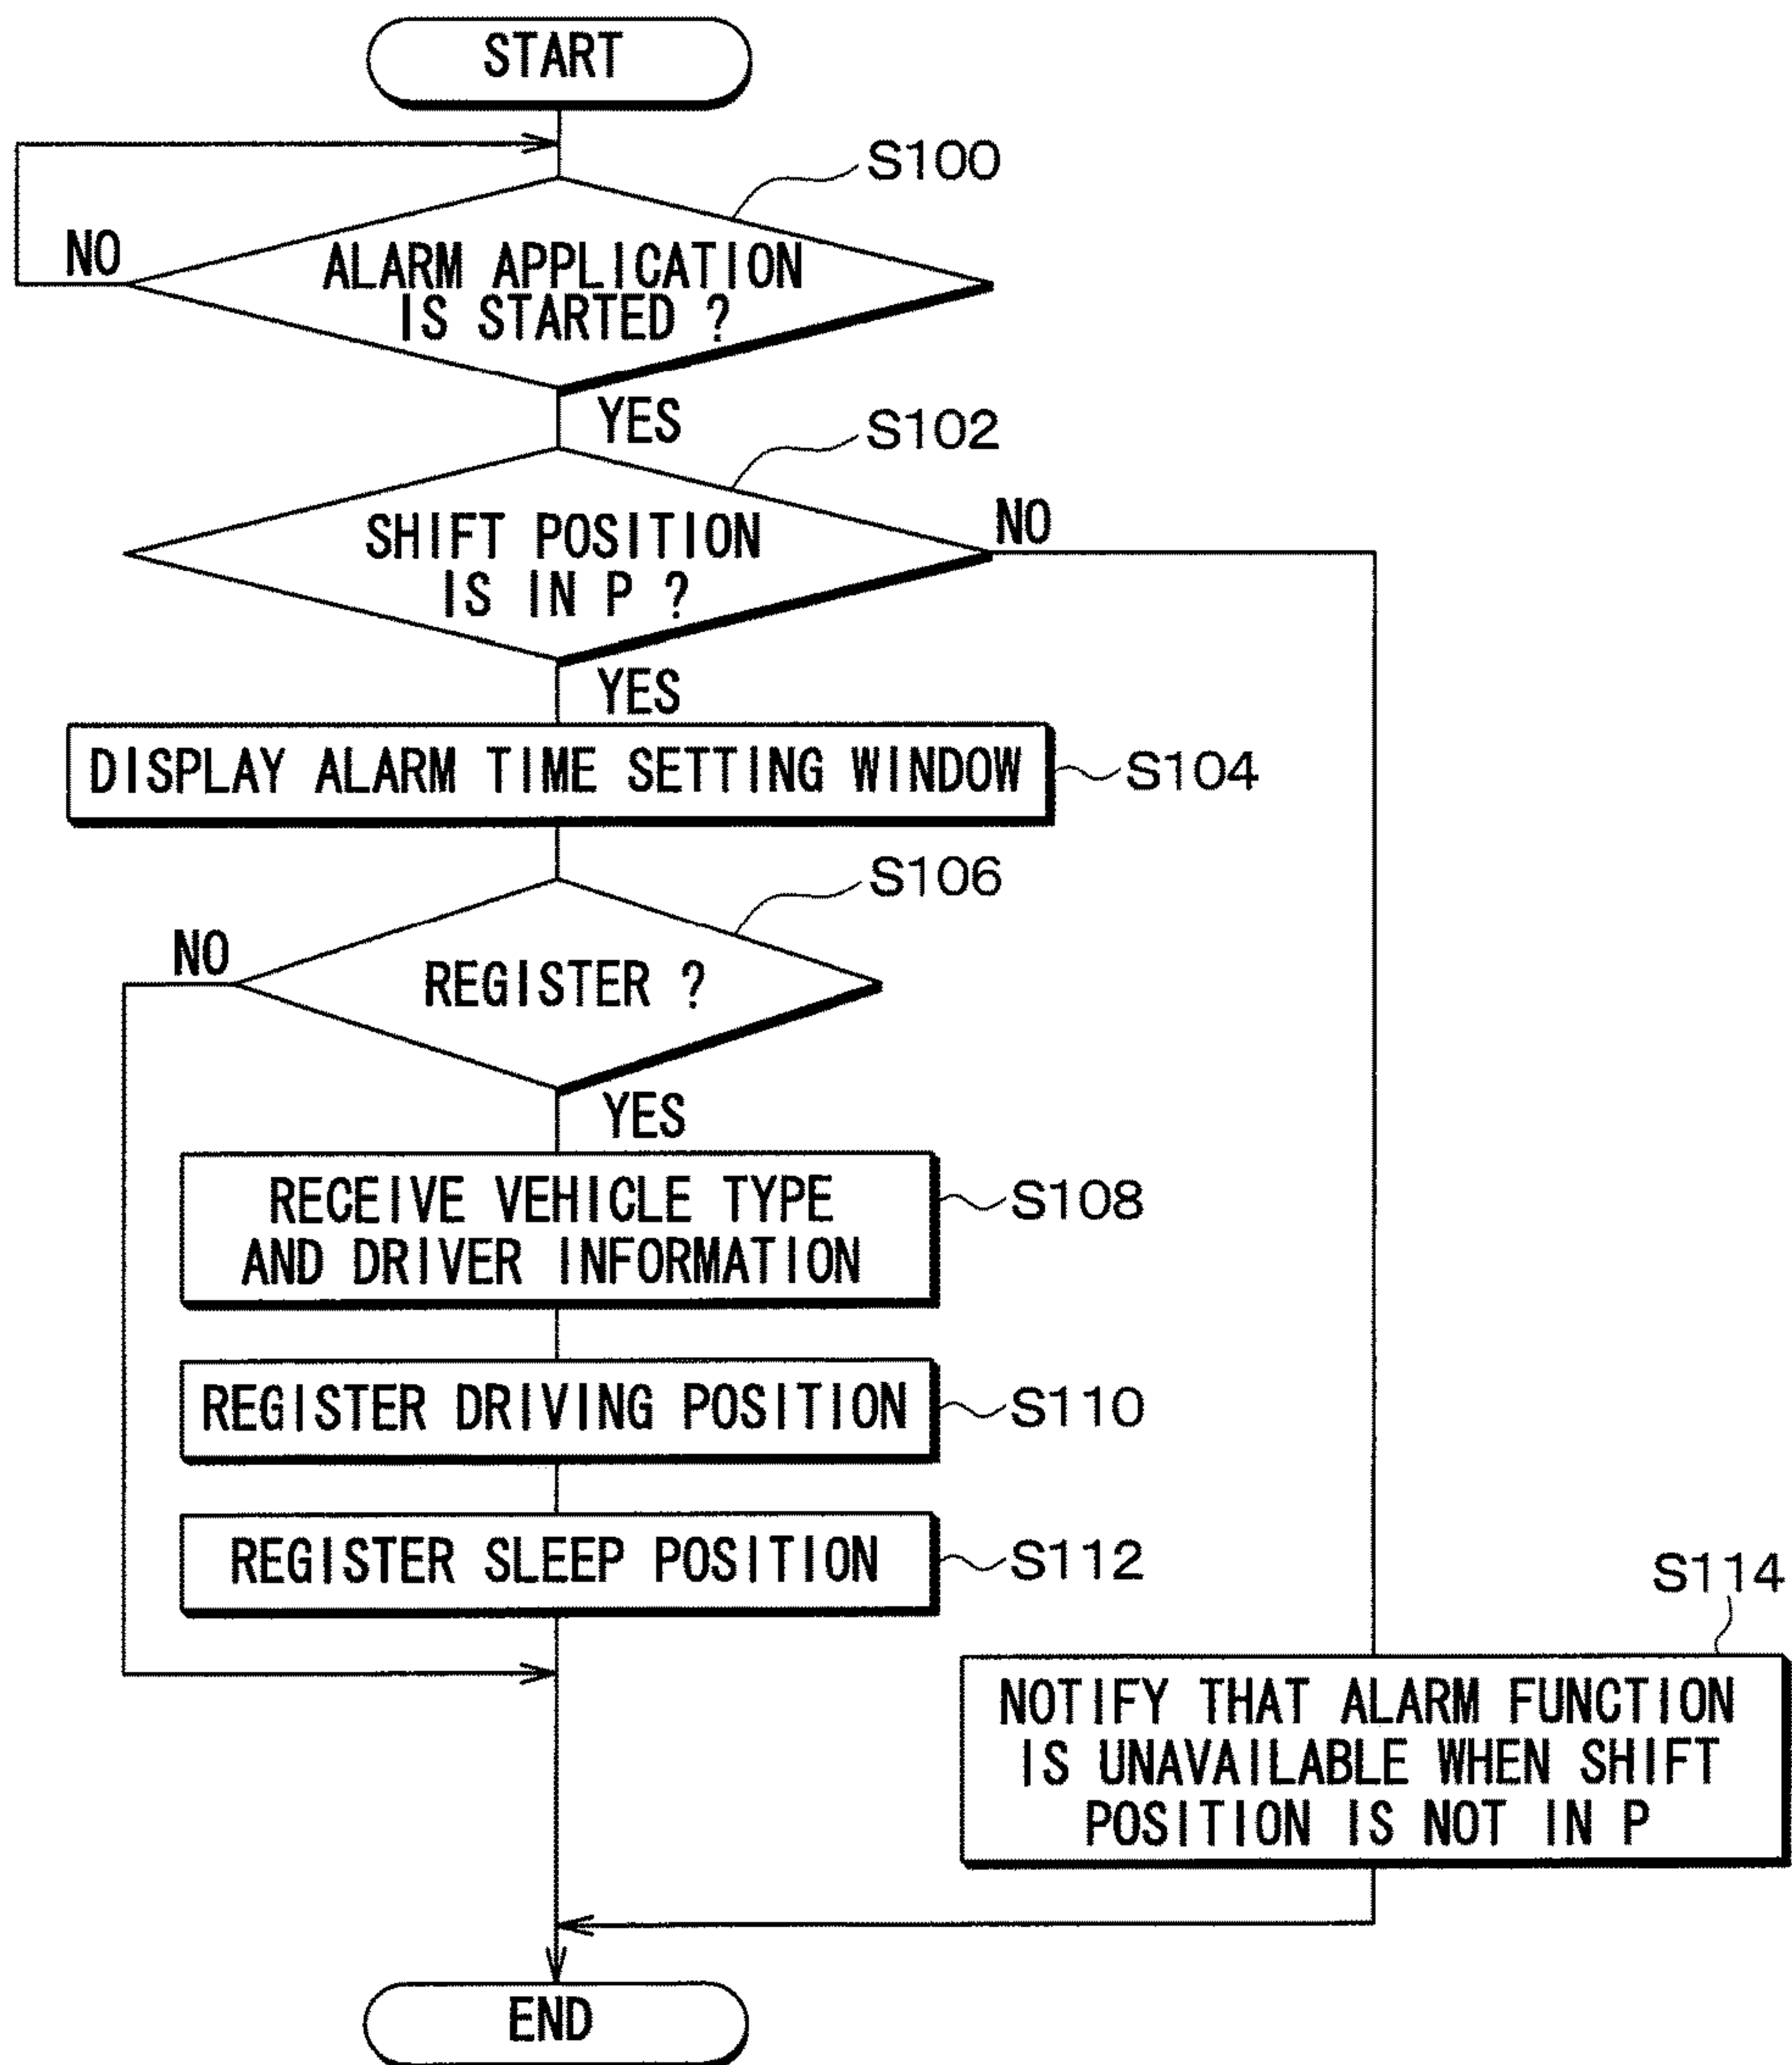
START

S100

NO

ALARM APPLICATION IS STARTED ?

YES

S102

SHIFT POSITION IS IN P ?

NO

YES

DISPLAY ALARM TIME SETTING WINDOW

S104

S106

NO

REGISTER ?

YES

RECEIVE VEHICLE TYPE AND DRIVER INFORMATION

S108

REGISTER DRIVING POSITION

S110

REGISTER SLEEP POSITION

S112

S114

NOTIFY THAT ALARM FUNCTION IS UNAVAILABLE WHEN SHIFT POSITION IS NOT IN P

END